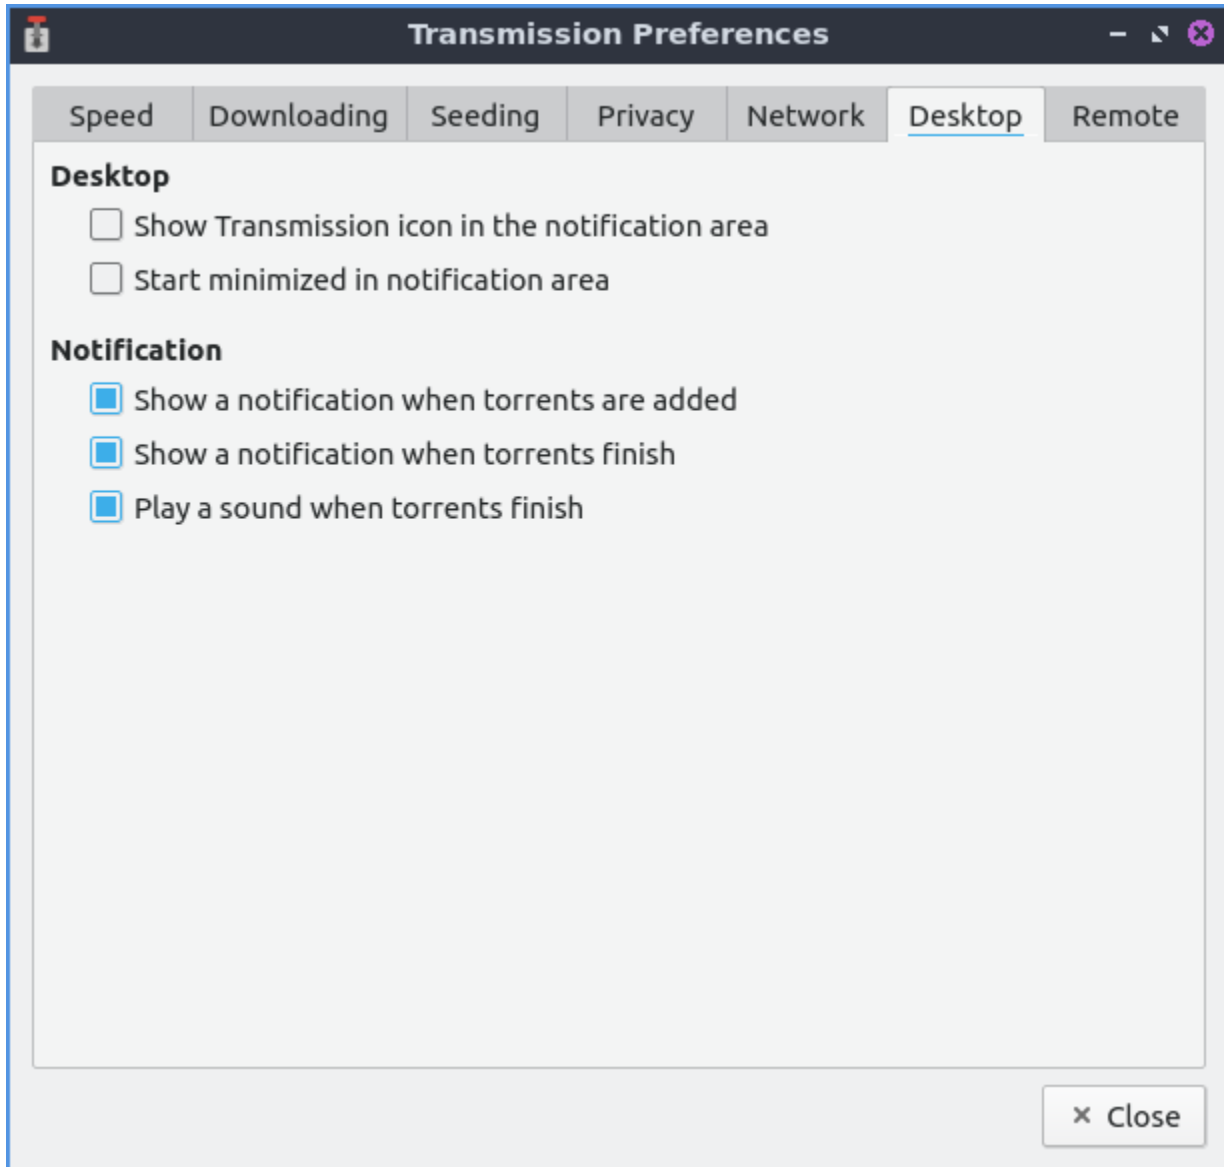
Transmission Preferences

Speed | Downloading | Seeding | Privacy | Network | Desktop | Remote

Desktop

Show Transmission icon in the notification area

Start minimized in notification area

Notification

Show a notification when torrents are added

Show a notification when torrents finish

Play a sound when torrents finish

× Close